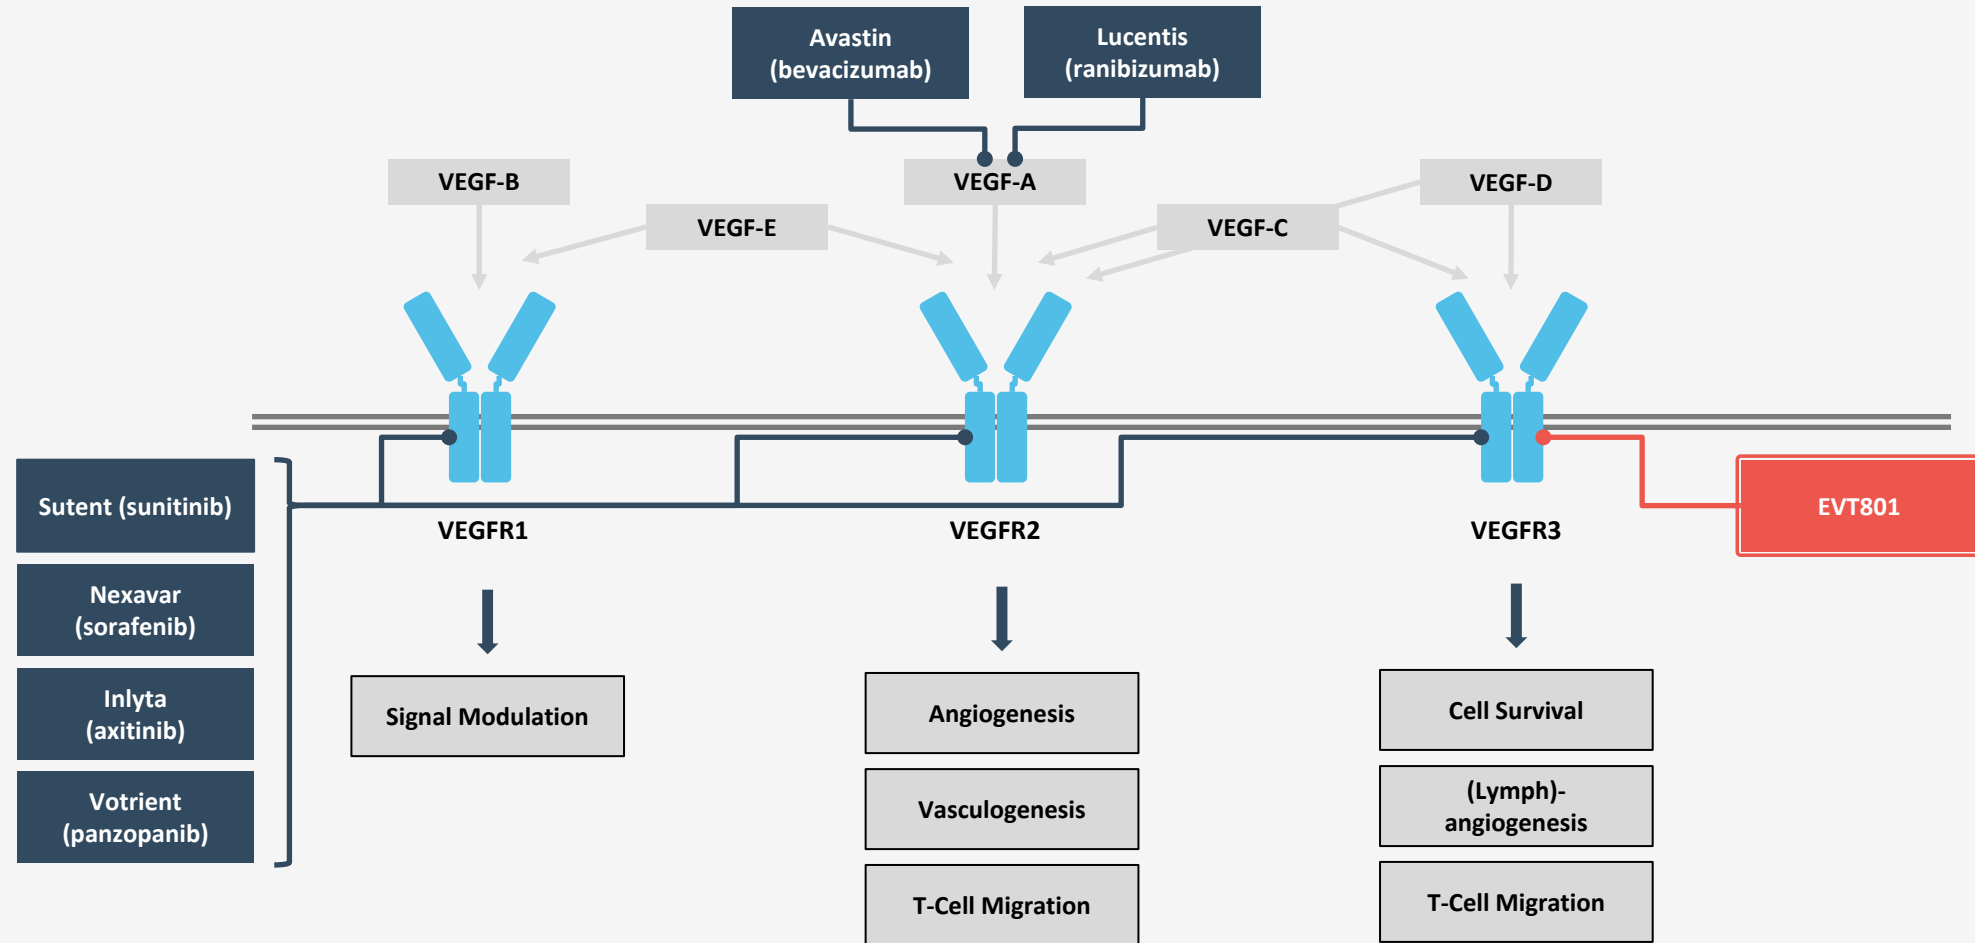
Avastin
(bevacizumab)

Lucentis
(ranibizumab)

VEGF-B

VEGF-A

VEGF-D

VEGF-E

VEGF-C

Sutent (sunitinib)

Nexavar
(sorafenib)

Inlyta
(axitinib)

Votrient
(panzopanib)

VEGFR1

VEGFR2

VEGFR3

EVT801

Signal Modulation

Angiogenesis

Vasculogenesis

T-Cell Migration

Cell Survival

(Lymph)-
angiogenesis

T-Cell Migration